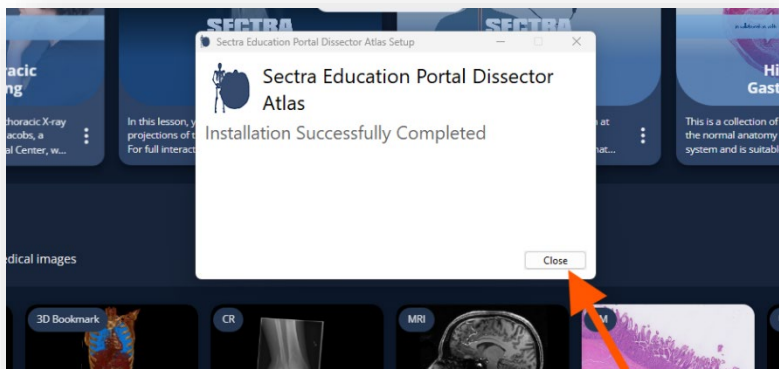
racic
ng

thoracic X-ray
acobs, a
al Center, w...

SECTRA

In this lesson, y
projections of t
For full interac

SECTRA

n at
nat...

Hi
Gast

This is a collection of
the normal anatomy
system and is suitab

Sectra Education Portal Dissector Atlas Setup

Sectra Education Portal Dissector Atlas

Installation Successfully Completed

Close

dical images

3D Bookmark

CR

MRI

M